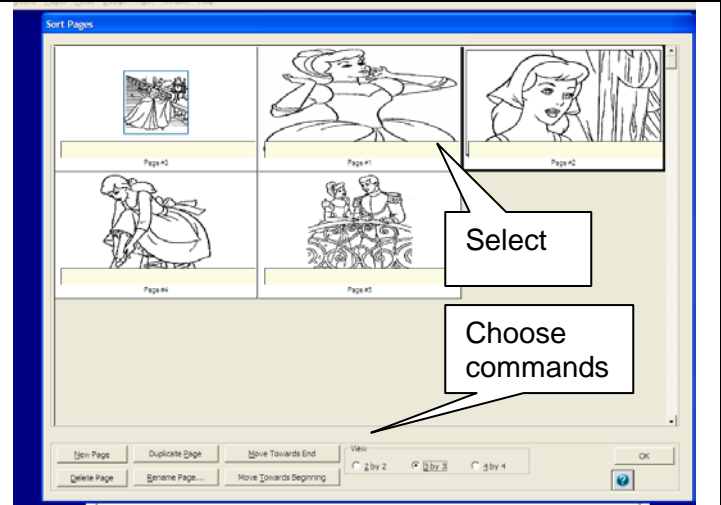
Sort Pages

Page #3

Page #1

Page #2

Page #4

Page #5

Select

Choose commands

New Page

Duplicate Page

Move Towards End

Delete Page

Rename Page...

Move Towards Beginning

View

2 by 2

3 by 3

4 by 4

OK